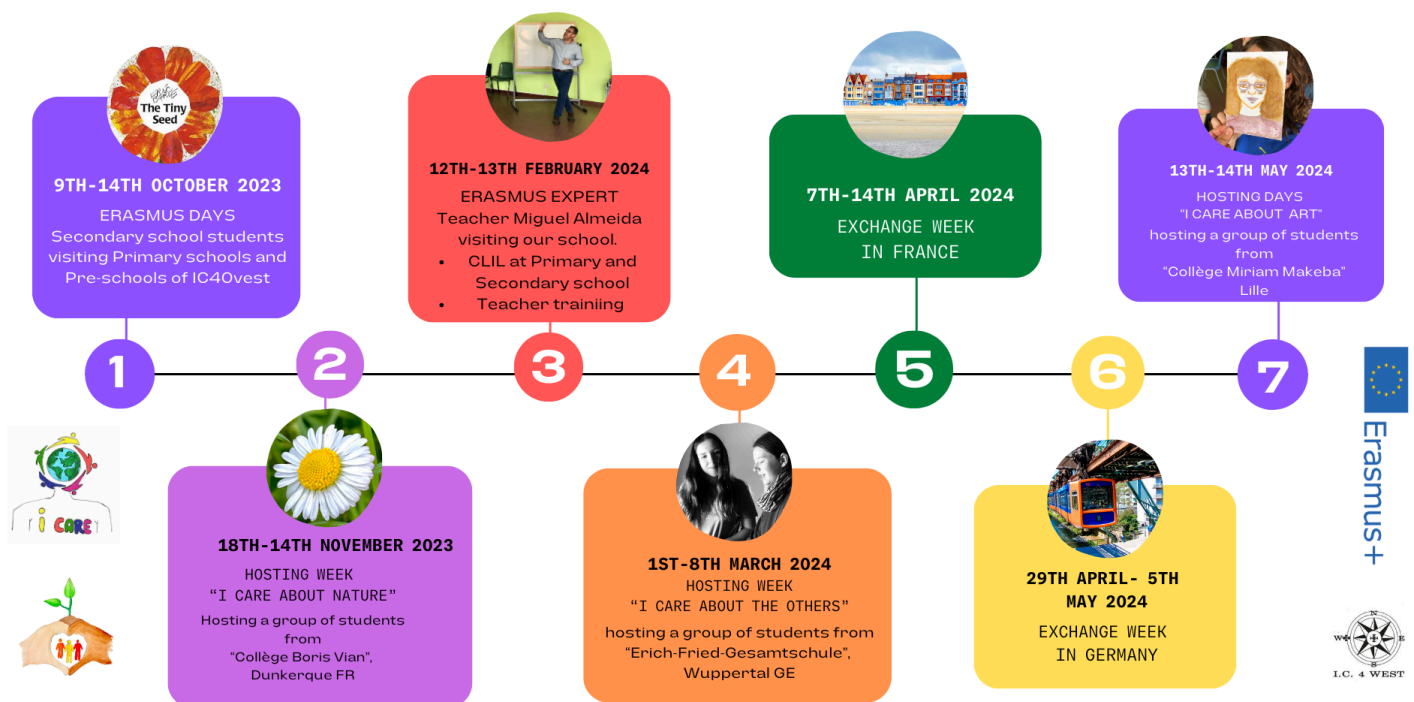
The Tiny Seed

9TH-14TH OCTOBER 2023
ERASMUS DAYS
Secondary school students visiting Primary schools and Pre-schools of IC4Ovest

12TH-13TH FEBRUARY 2024
ERASMUS EXPERT
Teacher Miguel Almeida visiting our school.
• CLIL at Primary and Secondary school
• Teacher trainiing

7TH-14TH APRIL 2024
EXCHANGE WEEK IN FRANCE

13TH-14TH MAY 2024
HOSTING DAYS
"I CARE ABOUT ART"
hosting a group of students from
"Collège Miriam Makeba"
Lille

1

2

3

4

5

6

7

i CARE

18TH-14TH NOVEMBER 2023
HOSTING WEEK
"I CARE ABOUT NATURE"
Hosting a group of students from
"Collège Boris Vian",
Dunkerque FR

1ST-8TH MARCH 2024
HOSTING WEEK
"I CARE ABOUT THE OTHERS"
hosting a group of students from
"Erich-Fried-Gesamtschule",
Wuppertal GE

29TH APRIL- 5TH MAY 2024
EXCHANGE WEEK
IN GERMANY

Erasmus+

N
W E
S
I.C. 4 WEST